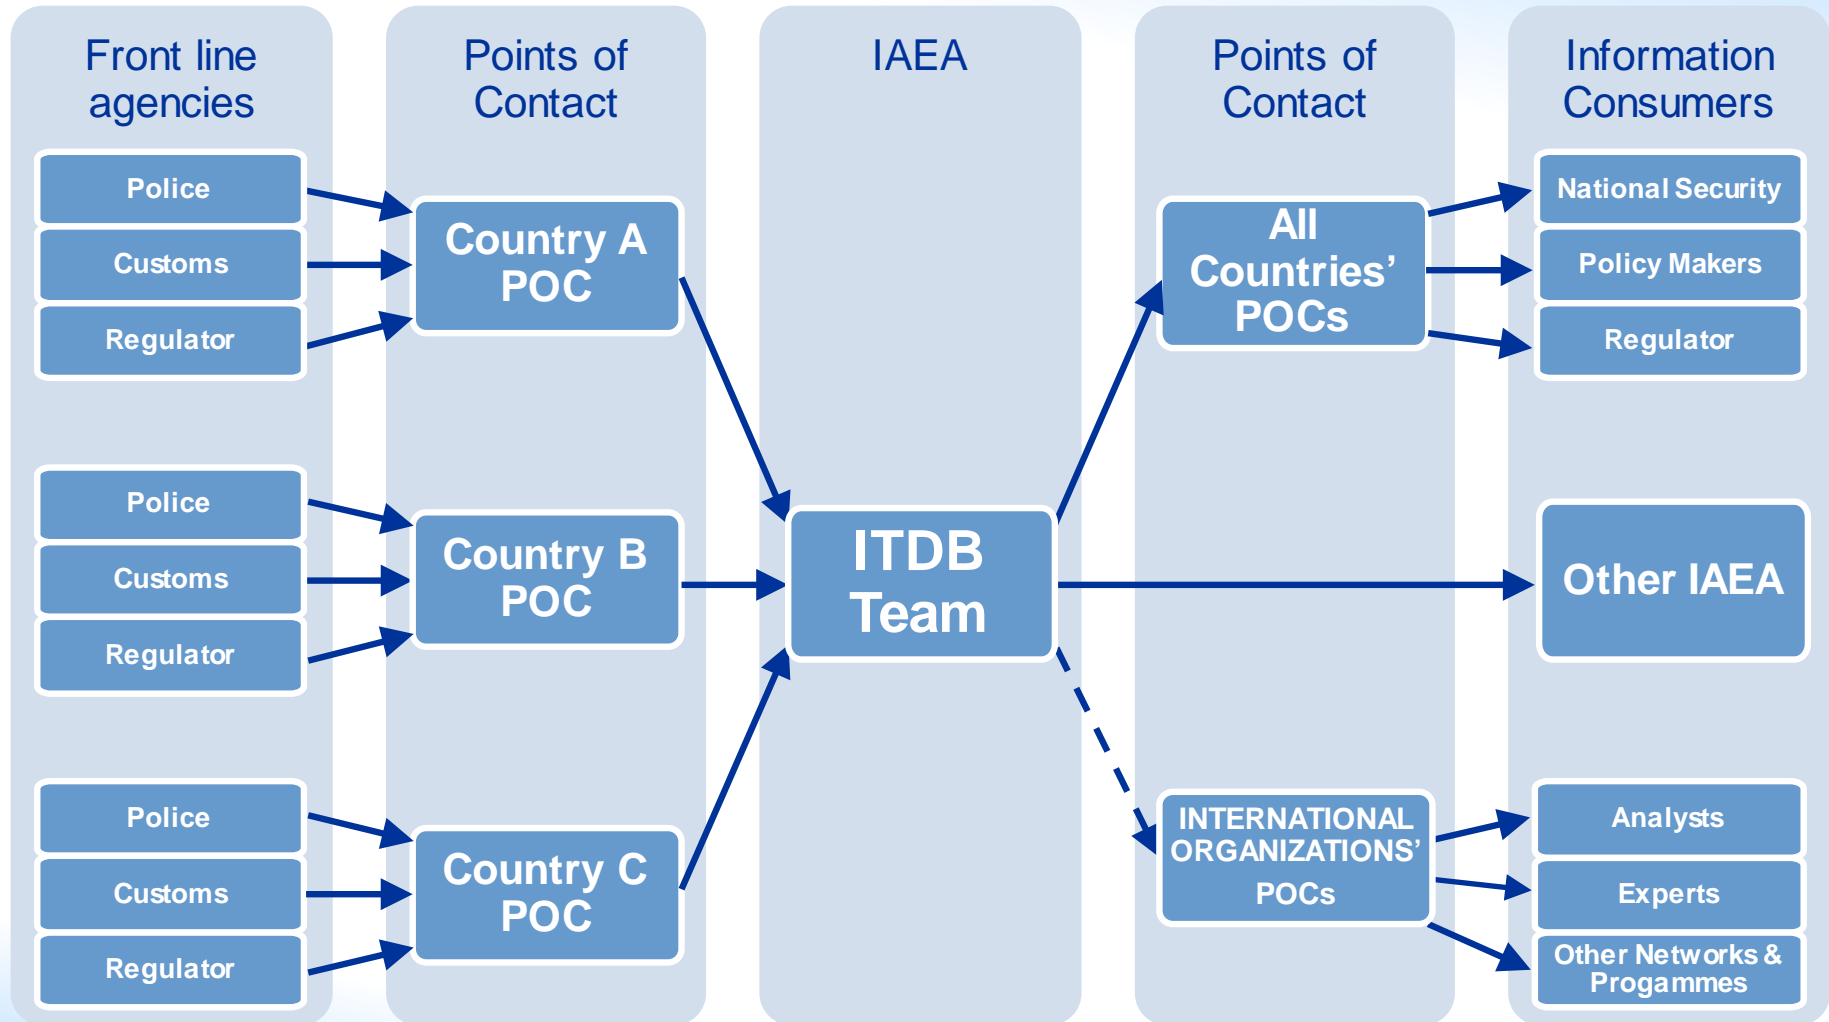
Front line agencies

Police

Customs

Regulator

Police

Customs

Regulator

Police

Customs

Regulator

Points of Contact

Country A POC

Country B POC

Country C POC

IAEA

ITDB Team

Points of Contact

All Countries' POCs

INTERNATIONAL ORGANIZATIONS' POCs

Information Consumers

National Security

Policy Makers

Regulator

Other IAEA

Analysts

Experts

Other Networks & Progammes